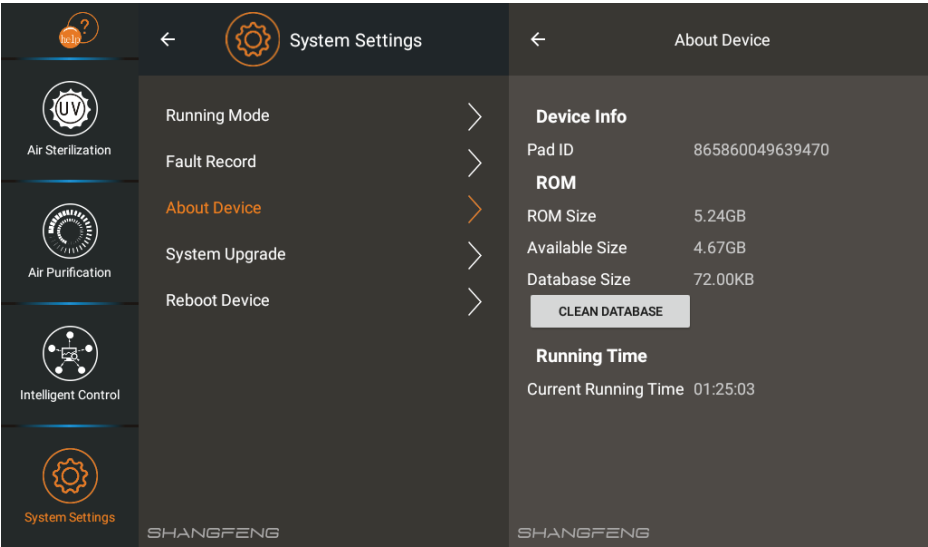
help

UV
Air Sterilization

Air Purification

Intelligent Control

System Settings

System Settings

Running Mode
Fault Record
About Device
System Upgrade
Reboot Device

SHANGFENG

About Device

Device Info
Pad ID 865860049639470
ROM
ROM Size 5.24GB
Available Size 4.67GB
Database Size 72.00KB
CLEAN DATABASE
Running Time
Current Running Time 01:25:03

SHANGFENG